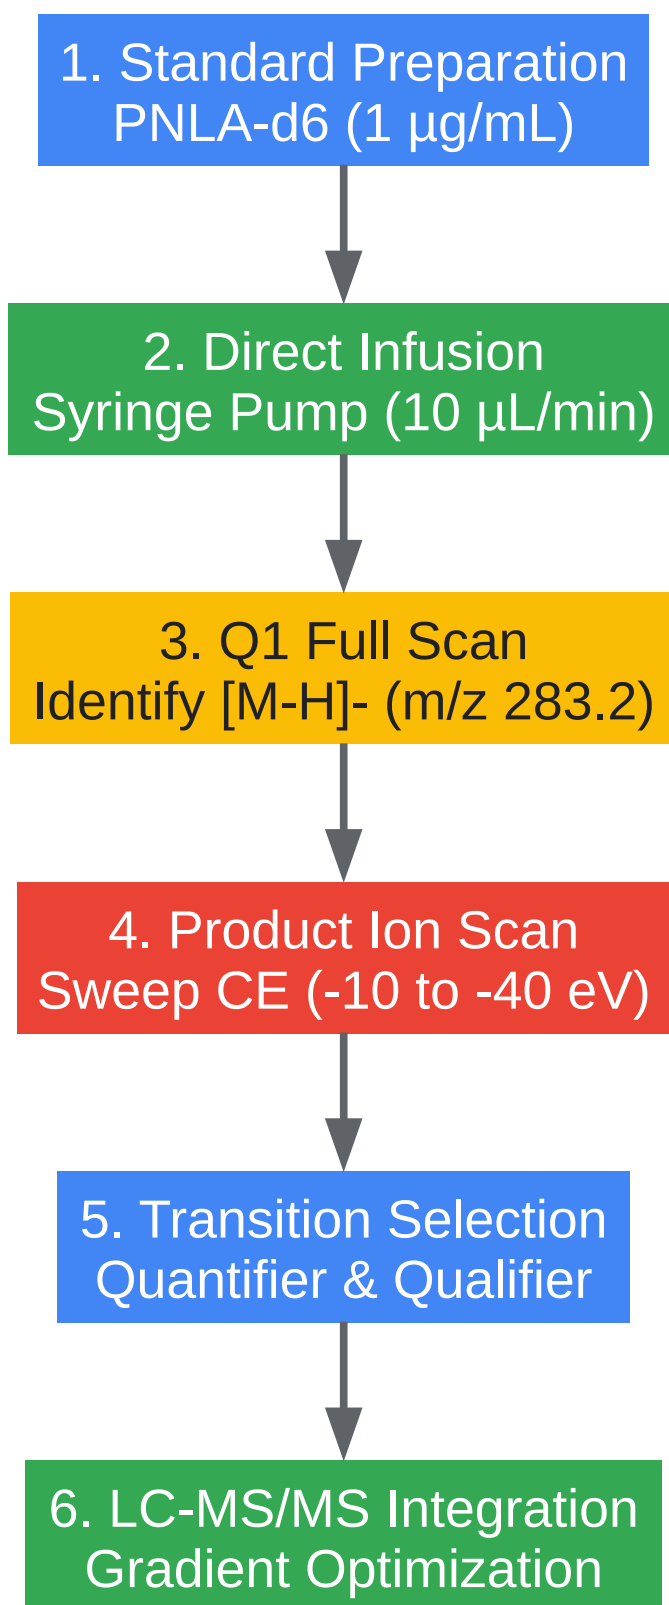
1. Standard Preparation
PNLA-d6 (1 µg/mL)

2. Direct Infusion
Syringe Pump (10 µL/min)

3. Q1 Full Scan
Identify [M-H]- (m/z 283.2)

4. Product Ion Scan
Sweep CE (-10 to -40 eV)

5. Transition Selection
Quantifier & Qualifier

6. LC-MS/MS Integration
Gradient Optimization